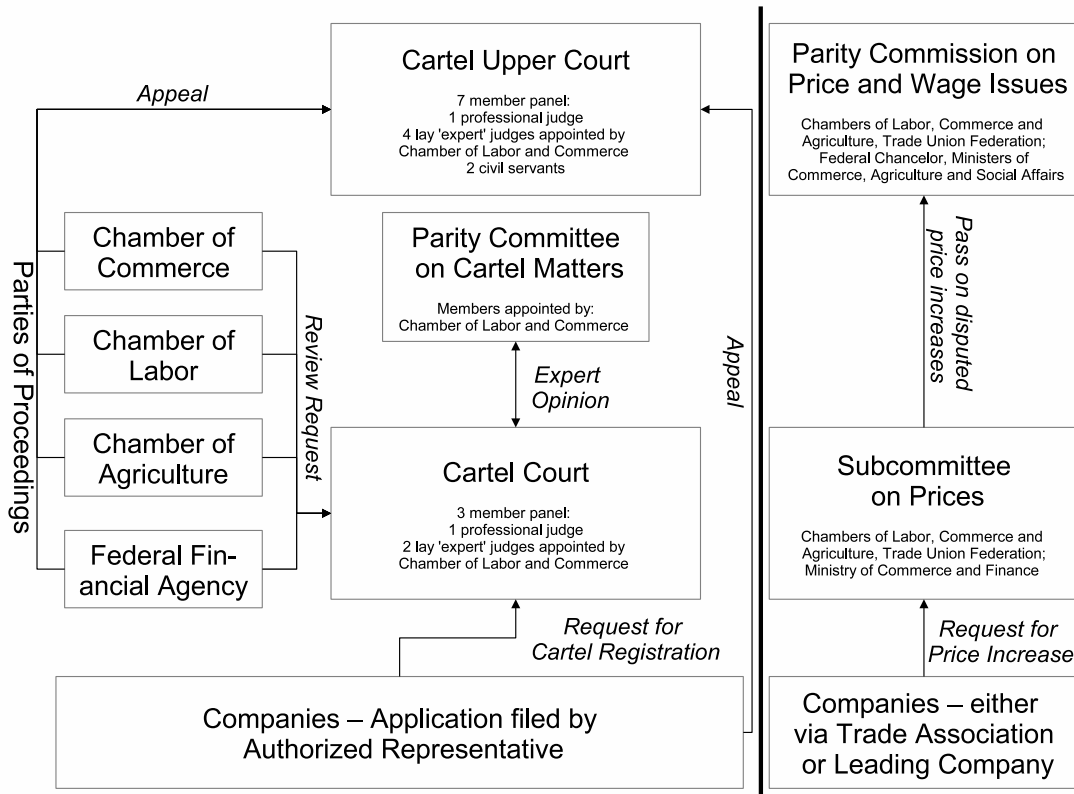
Cartel Upper Court

7 member panel:
1 professional judge
4 lay 'expert' judges appointed by Chamber of Labor and Commerce
2 civil servants

Appeal

Parties of Proceedings

Chamber of Commerce

Chamber of Labor

Chamber of Agriculture

Federal Financial Agency

Review Request

Parity Committee on Cartel Matters

Members appointed by:
Chamber of Labor and Commerce

Expert Opinion

Cartel Court

3 member panel:
1 professional judge
2 lay 'expert' judges appointed by Chamber of Labor and Commerce

Appeal

Request for Cartel Registration

Companies – Application filed by Authorized Representative

Parity Commission on Price and Wage Issues

Chambers of Labor, Commerce and Agriculture, Trade Union Federation; Federal Chancelor, Ministers of Commerce, Agriculture and Social Affairs

Pass on disputed price increases

Subcommittee on Prices

Chambers of Labor, Commerce and Agriculture, Trade Union Federation; Ministry of Commerce and Finance

Request for Price Increase

Companies – either via Trade Association or Leading Company